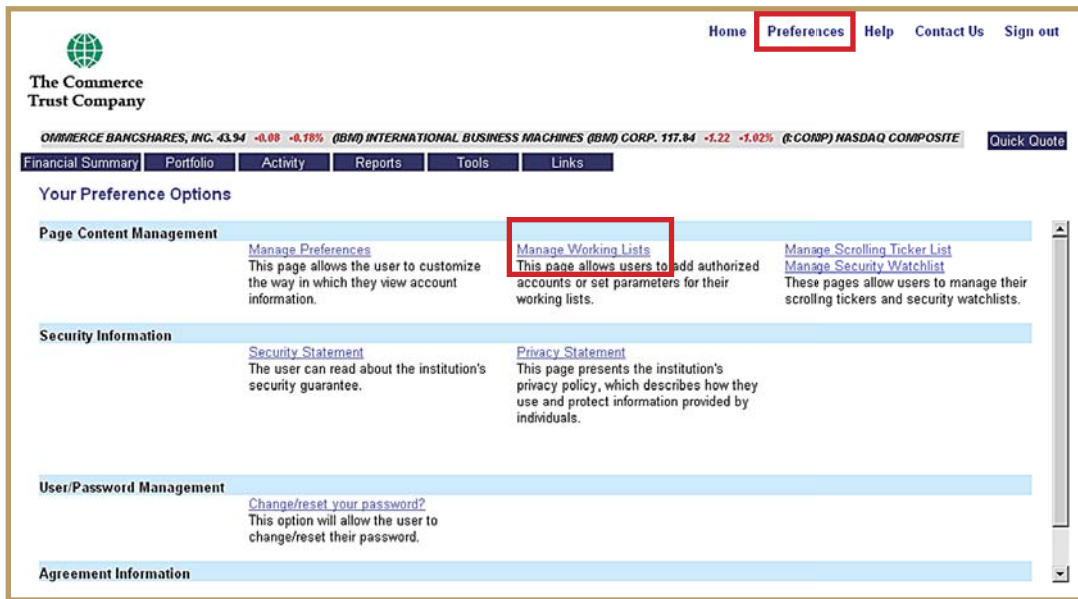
The Commerce Trust Company

Home Preferences Help Contact Us Sign out

OMMERCE BANCSHARES, INC. 43.94 -0.08 -0.18% (IBM) INTERNATIONAL BUSINESS MACHINES (IBM) CORP. 117.84 -1.22 -1.02% (I:COMP) NASDAQ COMPOSITE

Quick Quote

Financial Summary Portfolio Activity Reports Tools Links

Your Preference Options

Page Content Management

Manage Preferences
This page allows the user to customize the way in which they view account information.

Manage Working Lists
This page allows users to add authorized accounts or set parameters for their working lists.

Manage Scrolling Ticker List
Manage Security Watchlist
These pages allow users to manage their scrolling tickers and security watchlists.

Security Information

Security Statement
The user can read about the institution's security guarantee.

Privacy Statement
This page presents the institution's privacy policy, which describes how they use and protect information provided by individuals.

User/Password Management

Change/reset your password?
This option will allow the user to change/reset their password.

Agreement Information